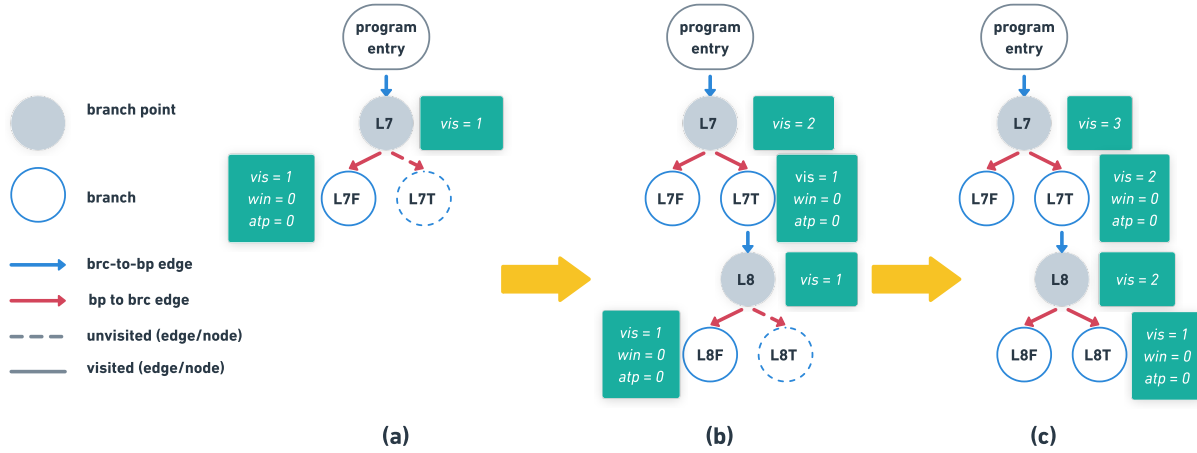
branch point

branch

brc-to-bp edge

bp to brc edge

unvisited (edge/node)

visited (edge/node)

program entry

L7

vis = 1

vis = 1
win = 0
atp = 0

L7F

L7T

(a)

program entry

L7

vis = 2

L7F

L7T

vis = 1
win = 0
atp = 0

L8

vis = 1

vis = 1
win = 0
atp = 0

L8F

L8T

(b)

program entry

L7

vis = 3

L7F

L7T

vis = 2
win = 0
atp = 0

L8

vis = 2

L8F

L8T

vis = 1
win = 0
atp = 0

(c)